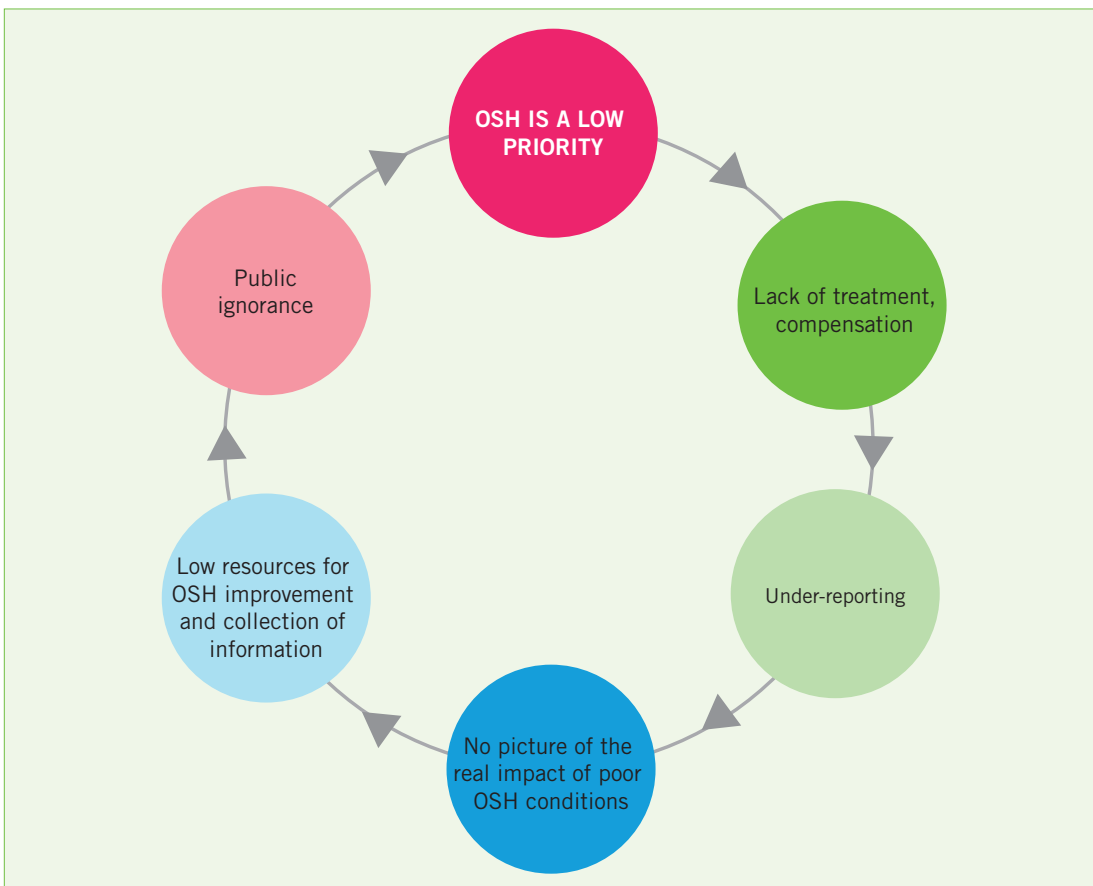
OSH IS A LOW PRIORITY

Lack of treatment, compensation

Under-reporting

No picture of the real impact of poor OSH conditions

Low resources for OSH improvement and collection of information

Public ignorance